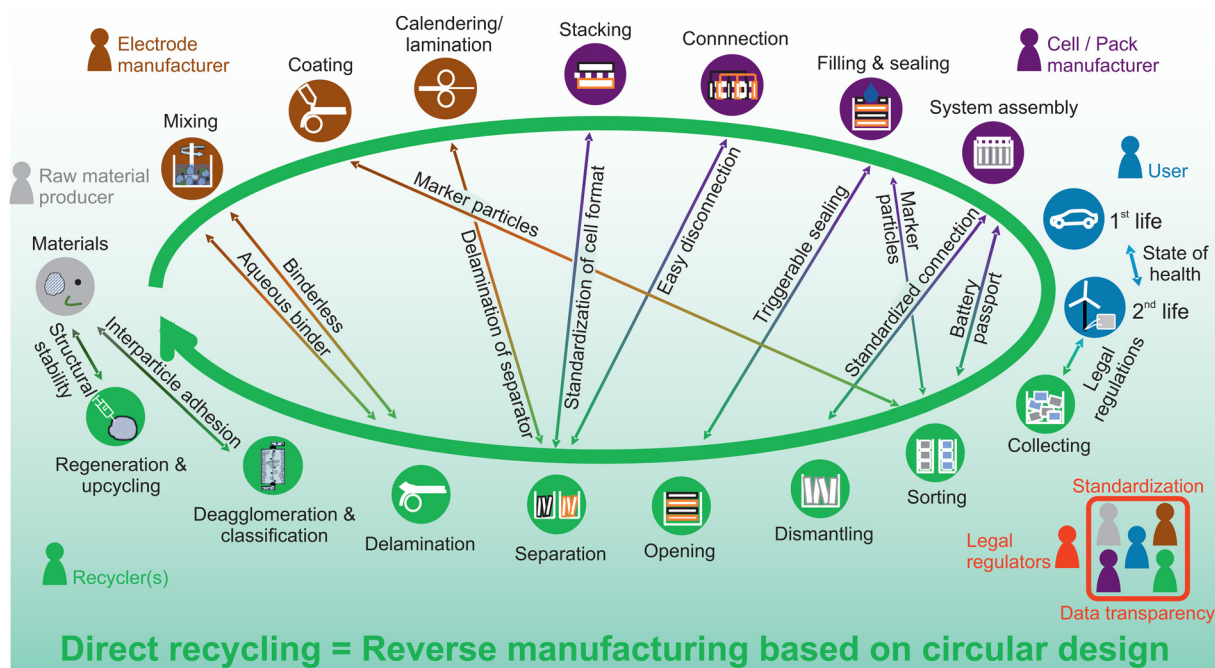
Electrode manufacturer

Coating

Calendering/ lamination

Stacking

Connnection

Filling & sealing

Cell / Pack manufacturer

System assembly

Mixing

Raw material producer

User

Materials

1$^{st}$ life

State of health

2$^{nd}$ life

Legal regulations

Collecting

Marker particles

Binderless

Aqueous binder

Interparticle adhesion

Structural stability

Delamination of separator

Standardization of cell format

Easy disconnection

Triggerable sealing

Marker particles

Standardized connection

Battery passport

Regeneration & upcycling

Deagglomeration & classification

Delamination

Separation

Opening

Dismantling

Sorting

Standardization

Legal regulators

Data transparency

Recycler(s)

Direct recycling = Reverse manufacturing based on circular design